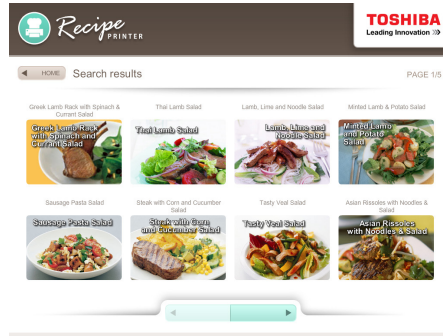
Recipe PRINTER

TOSHIBA
Leading Innovation >>>

HOME

Search results

PAGE 1/5

Greek Lamb Rack with Spinach & Currant Salad

Greek Lamb Rack with Spinach and Currant Salad

Thai Lamb Salad

Thai Lamb Salad

Lamb, Lime and Noodle Salad

Lamb, Lime and Noodle Salad

Minted Lamb & Potato Salad

Minted Lamb and Potato Salad

Sausage Pasta Salad

Sausage Pasta Salad

Steak with Corn and Cucumber Salad

Steak with Corn and Cucumber Salad

Tasty Veal Salad

Tasty Veal Salad

Asian Rissoles with Noodles & Salad

Asian Rissoles with Noodles & Salad